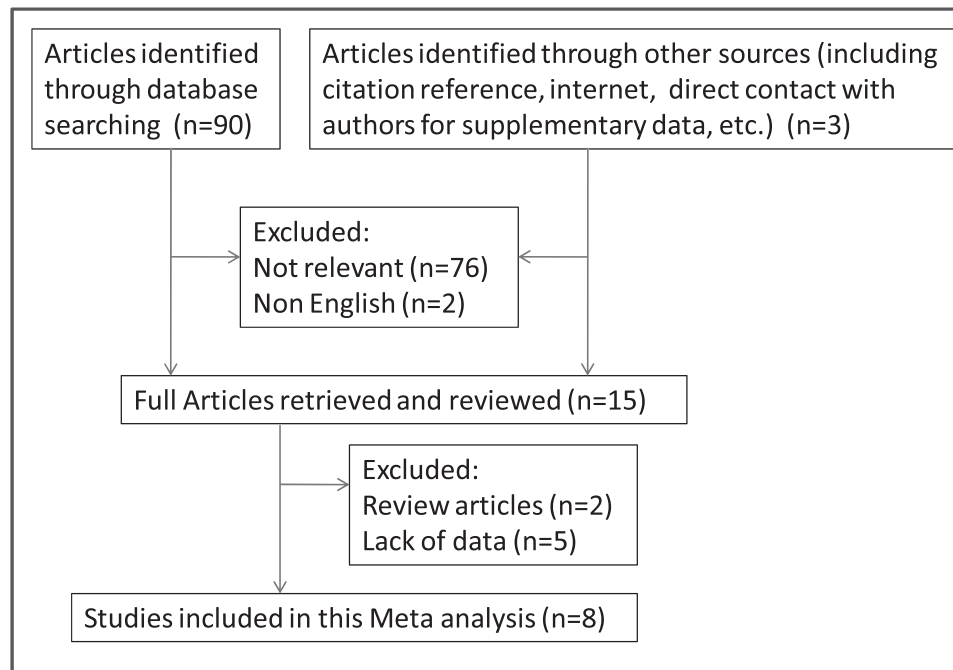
Articles identified through database searching (n=90)

Articles identified through other sources (including citation reference, internet, direct contact with authors for supplementary data, etc.) (n=3)

Excluded:
Not relevant (n=76)
Non English (n=2)

Full Articles retrieved and reviewed (n=15)

Excluded:
Review articles (n=2)
Lack of data (n=5)

Studies included in this Meta analysis (n=8)